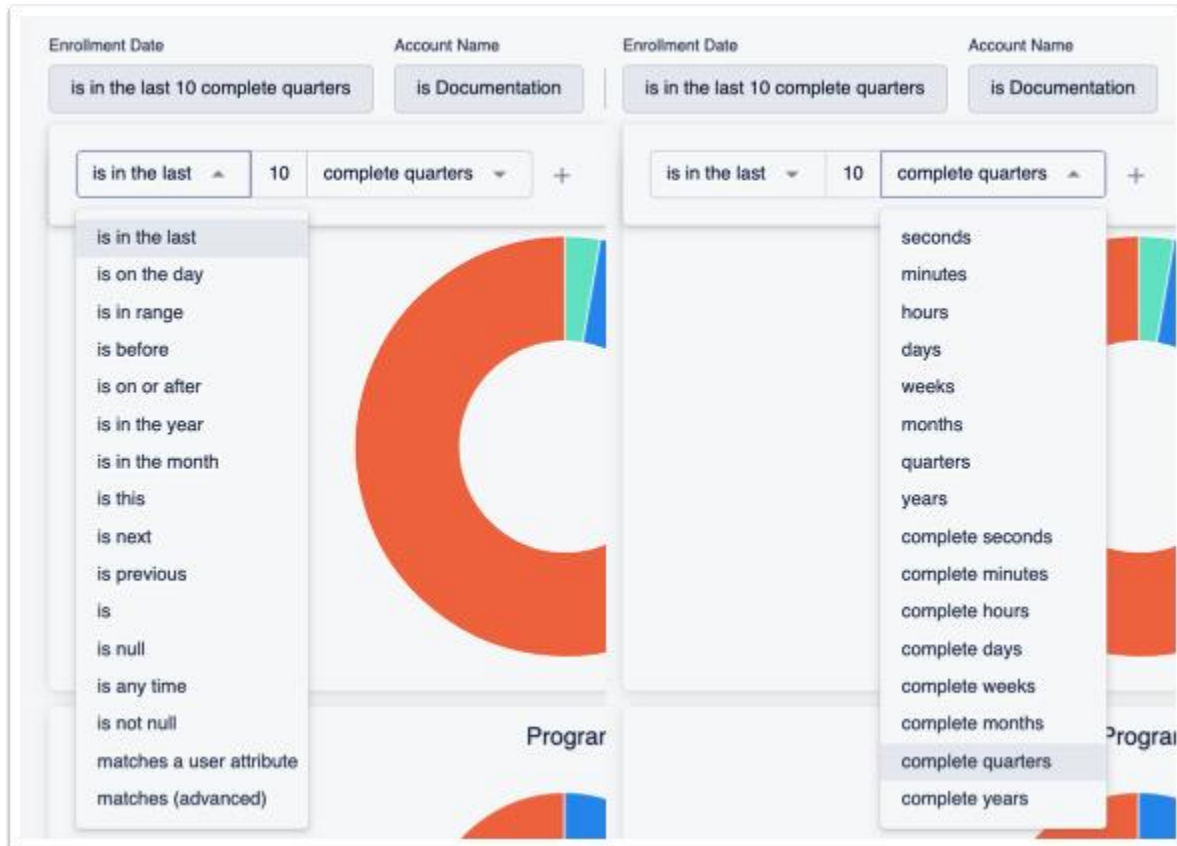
Enrollment Date
is in the last 10 complete quarters

Account Name
is Documentation

is in the last
10
complete quarters
+

is in the last
is on the day
is in range
is before
is on or after
is in the year
is in the month
is this
is next
is previous
is
is null
is any time
is not null
matches a user attribute
matches (advanced)

Prograr

Enrollment Date
is in the last 10 complete quarters

Account Name
is Documentation

is in the last
10
complete quarters
+

seconds
minutes
hours
days
weeks
months
quarters
years
complete seconds
complete minutes
complete hours
complete days
complete weeks
complete months
complete quarters
complete years

Prograi